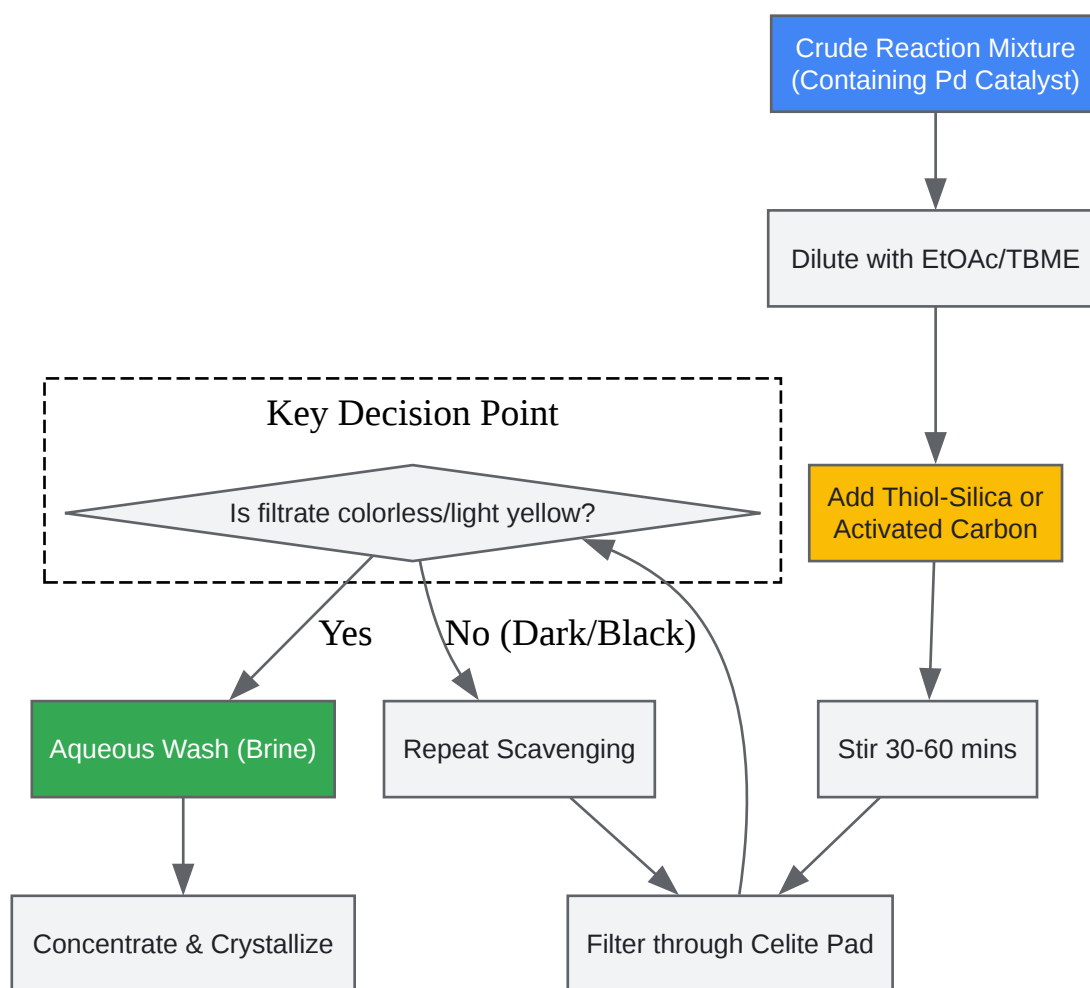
Crude Reaction Mixture (Containing Pd Catalyst)

Dilute with EtOAc/TBME

Add Thiol-Silica or Activated Carbon

Stir 30-60 mins

Filter through Celite Pad

Key Decision Point

Is filtrate colorless/light yellow?

Yes

No (Dark/Black)

Aqueous Wash (Brine)

Repeat Scavenging

Concentrate & Crystallize